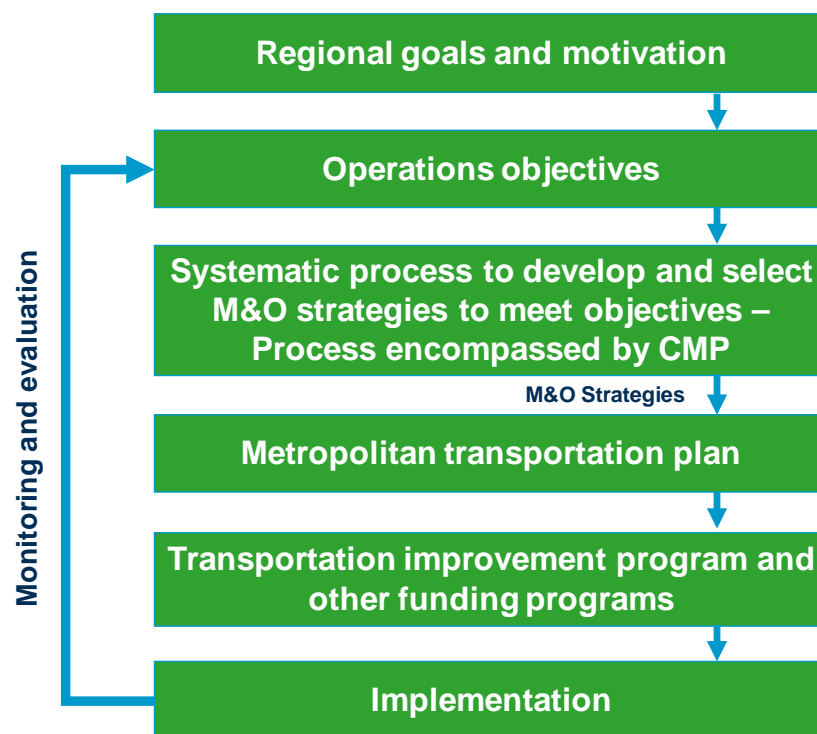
Monitoring and evaluation

Regional goals and motivation

Operations objectives

Systematic process to develop and select M&O strategies to meet objectives – Process encompassed by CMP

M&O Strategies

Metropolitan transportation plan

Transportation improvement program and other funding programs

Implementation